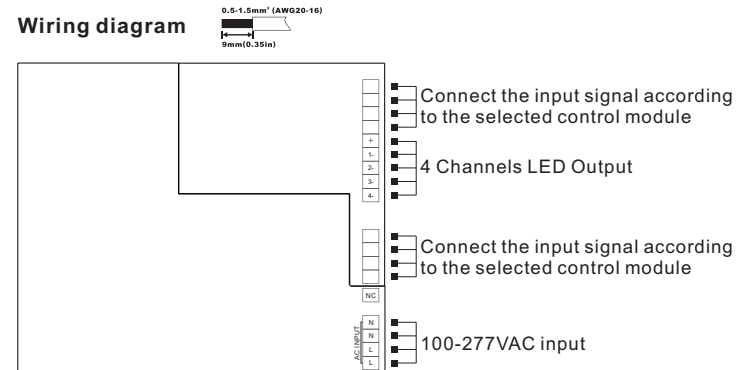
Wiring diagram

0.5-1.5mm² (AWG20-16)

9mm(0.35in)

Connect the input signal according to the selected control module

+
1-
2-
3-
4-

4 Channels LED Output

Connect the input signal according to the selected control module

NC

AC INPUT

N
N
L
L

100-277VAC input